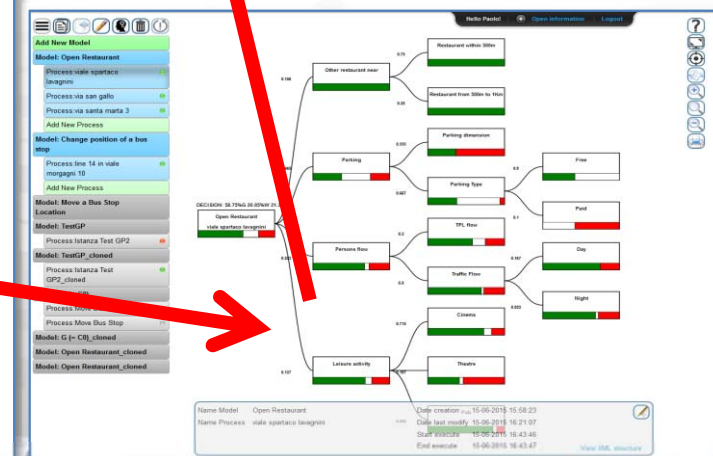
Hello Paolo! Open information Logout

Add New Model
Model: Open Restaurant
Process:viale spartaco lavagnini
Process:via san gallo
Process:via santa marta 3
Add New Process
Model: Change position of a bus stop
Process:line 14 in viale morgagni 10
Add New Process
Model: Move a Bus Stop Location
Model: TestGP
Process:Istanza Test GP2
Model: TestGP_cloned
Process:Istanza Test GP2_cloned
Process:Move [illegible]
Process:Move Bus Stop
Model: G (= C0)_cloned
Model: Open Restaurant_cloned
Model: Open Restaurant_cloned

DECISION: 58.75%G 20.05%W 21.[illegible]
Open Restaurant
viale spartaco lavagnini

0.106
Other restaurant near
0.75
Restaurant within 300m
0.25
Restaurant from 300m to 1Km
Parking
0.333
Parking dimension
0.667
Parking type
0.9
Free
0.1
Paid
Persons flow
0.5
TPL flow
0.5
Traffic Flow
0.167
Day
0.833
Night
0.714
Cinema
Leisure activity
0.127
Theatre

Name Model Open Restaurant
Name Process viale spartaco lavagnini
Date creation 15-06-2015 15:58:23
Date last modify 15-06-2015 16:21:07
Start execute 15-06-2015 16:43:46
End execute 15-06-2015 16:43:47
View XML structure